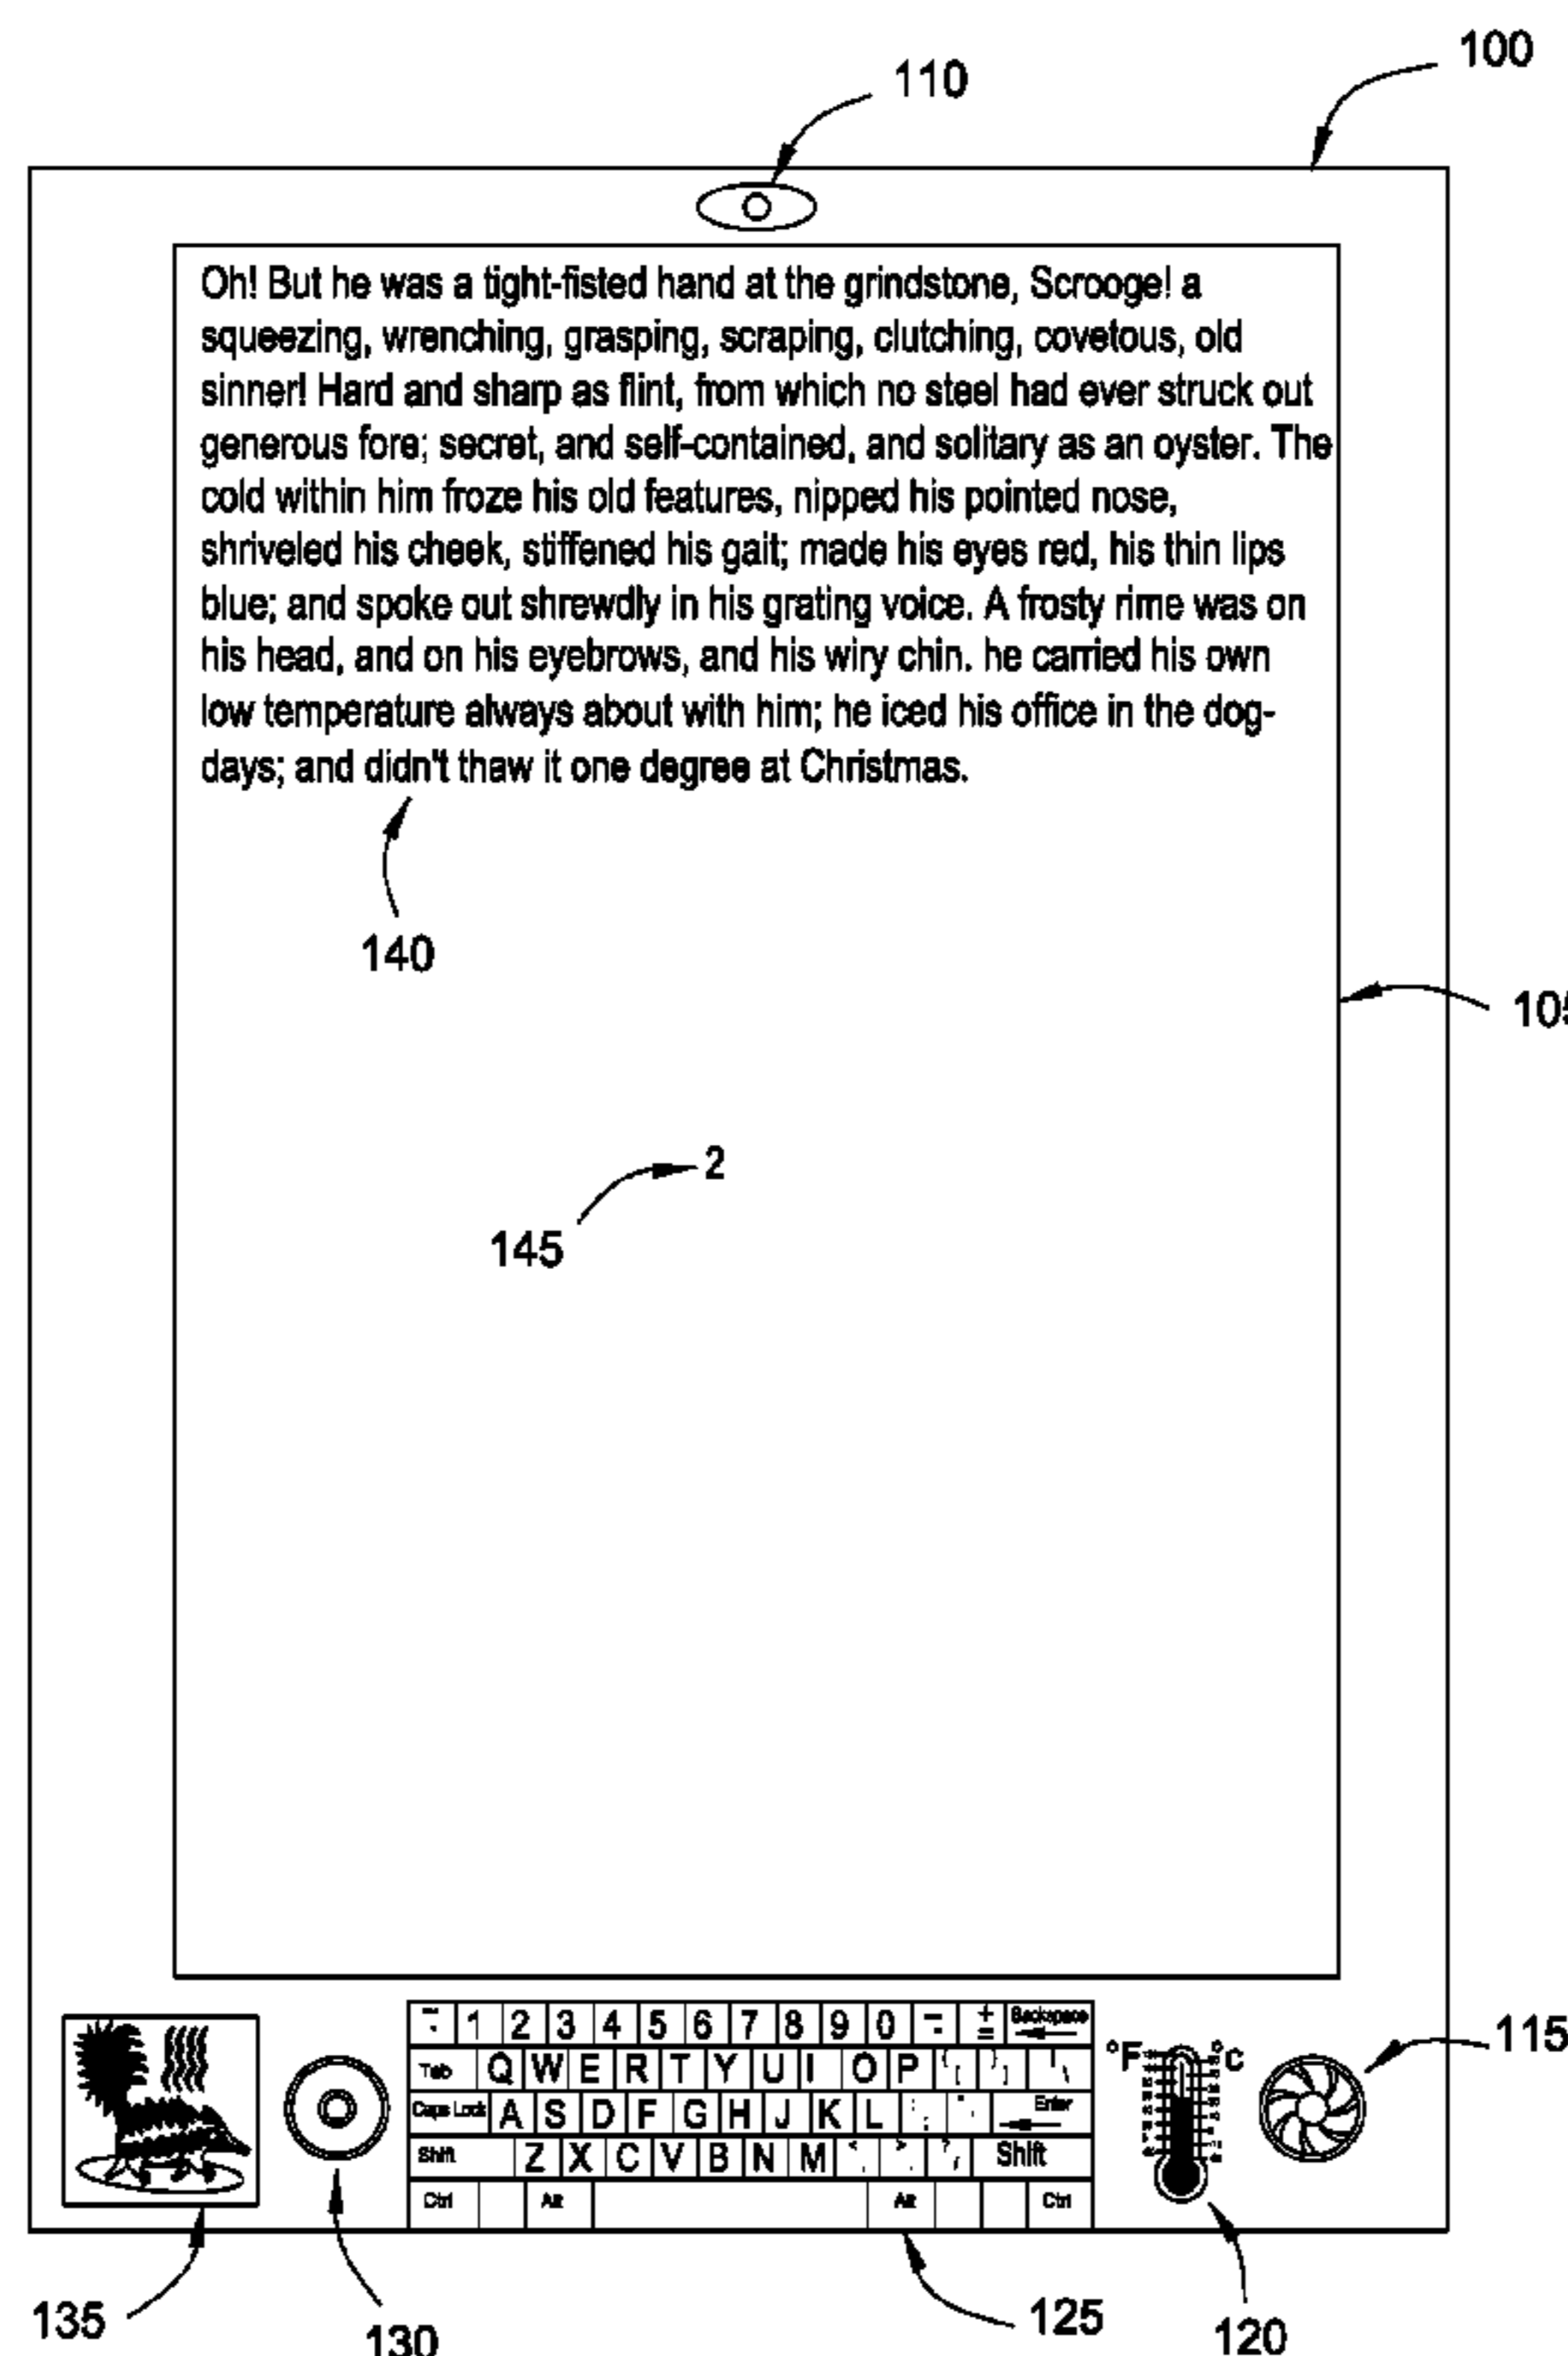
100

110

Oh! But he was a tight-fisted hand at the grindstone, Scrooge! a squeezing, wrenching, grasping, scraping, clutching, covetous, old sinner! Hard and sharp as flint, from which no steel had ever struck out generous fore; secret, and self-contained, and solitary as an oyster. The cold within him froze his old features, nipped his pointed nose, shriveled his cheek, stiffened his gait; made his eyes red, his thin lips blue; and spoke out shrewdly in his grating voice. A frosty rime was on his head, and on his eyebrows, and his wiry chin. he carried his own low temperature always about with him; he iced his office in the dog-days; and didn't thaw it one degree at Christmas.

140

105

145

2

| ~ | 1 | 2 | 3 | 4 | 5 | 6 | 7 | 8 | 9 | 0 | - | + | Backspace |
|---|---|---|---|---|---|---|---|---|---|---|---|---|---|
| Tab | Q | W | E | R | T | Y | U | I | O | P | { | } | \| |
| Caps Lock | A | S | D | F | G | H | J | K | L | : | " | Enter | |
| Shift | Z | X | C | V | B | N | M | < | > | ? | Shift | | |
| Ctrl | | Alt | | Alt | | | Ctrl | | | | | | |

°F °C

115

135

130

125

120